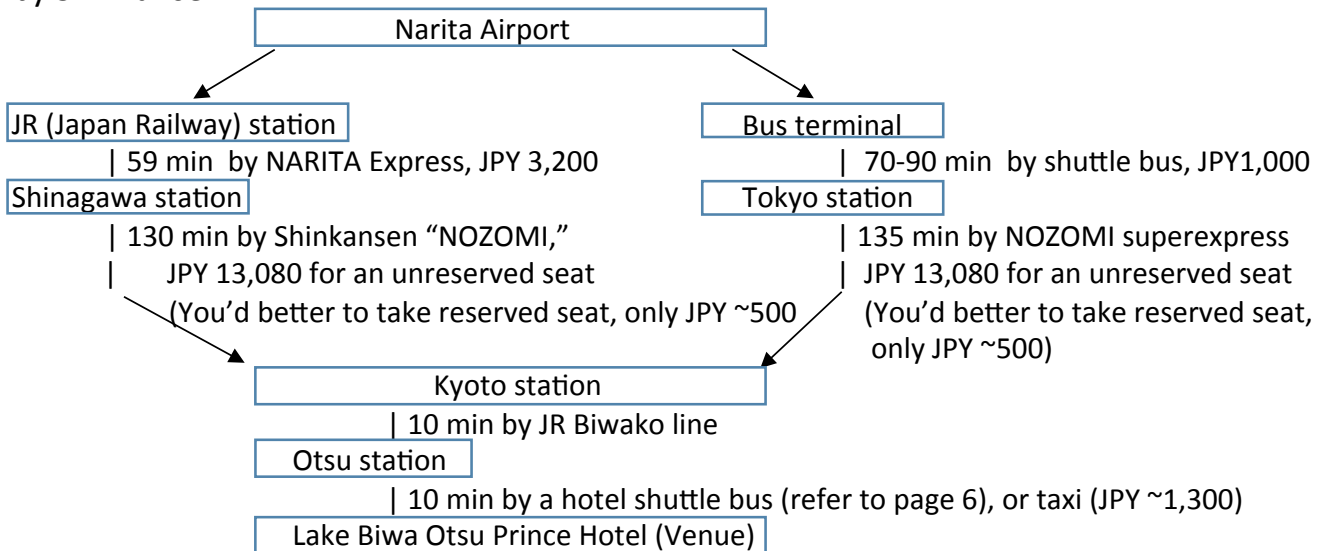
Narita Airport

JR (Japan Railway) station
| 59 min by NARITA Express, JPY 3,200
Shinagawa station
| 130 min by Shinkansen "NOZOMI,"
| JPY 13,080 for an unreserved seat
(You'd better to take reserved seat, only JPY ~500

Bus terminal
| 70-90 min by shuttle bus, JPY1,000
Tokyo station
| 135 min by NOZOMI superexpress
| JPY 13,080 for an unreserved seat
(You'd better to take reserved seat, only JPY ~500)

Kyoto station
| 10 min by JR Biwako line
Otsu station
| 10 min by a hotel shuttle bus (refer to page 6), or taxi (JPY ~1,300)
Lake Biwa Otsu Prince Hotel (Venue)